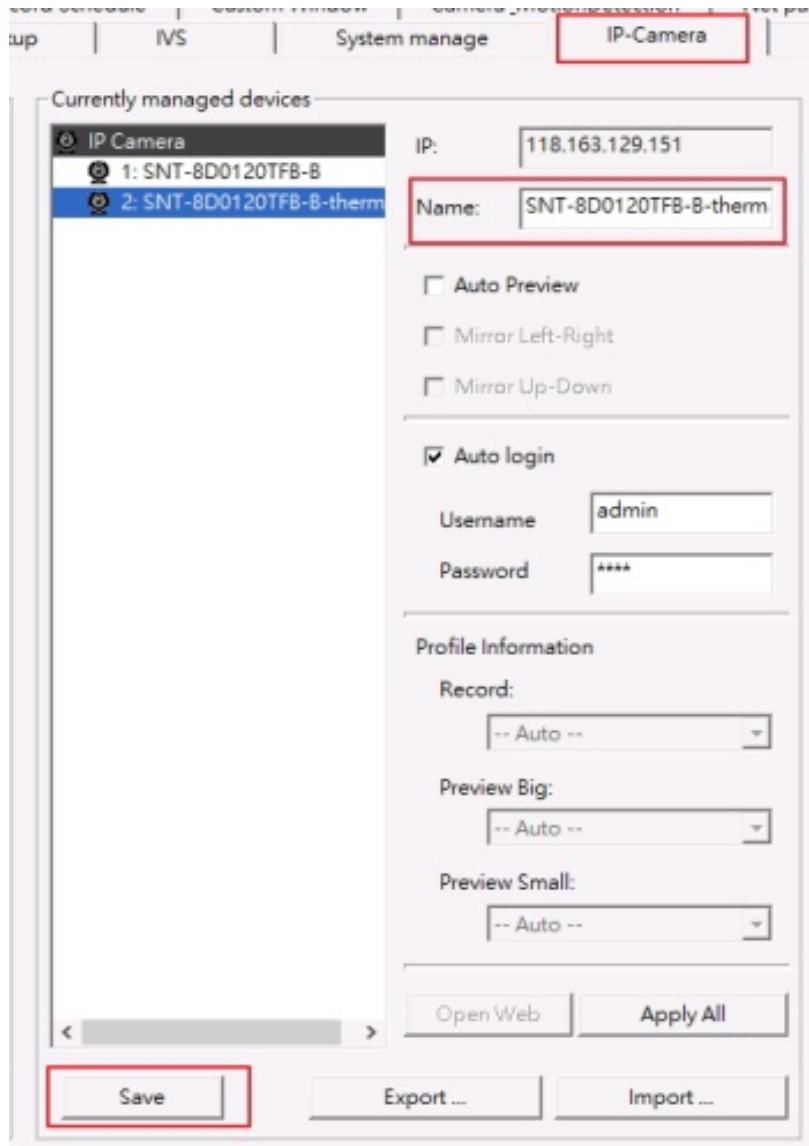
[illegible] | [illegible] | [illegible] | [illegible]
:up | IVS | System manage | IP-Camera

Currently managed devices

IP Camera
1: SNT-8D0120TFB-B
2: SNT-8D0120TFB-B-therm

IP: 118.163.129.151

Name: SNT-8D0120TFB-B-therm

Auto Preview

Mirror Left-Right

Mirror Up-Down

Auto login

Username admin

Password ****

Profile Information

Record:

-- Auto --

Preview Big:

-- Auto --

Preview Small:

-- Auto --

Open Web

Apply All

Save

Export ...

Import ...